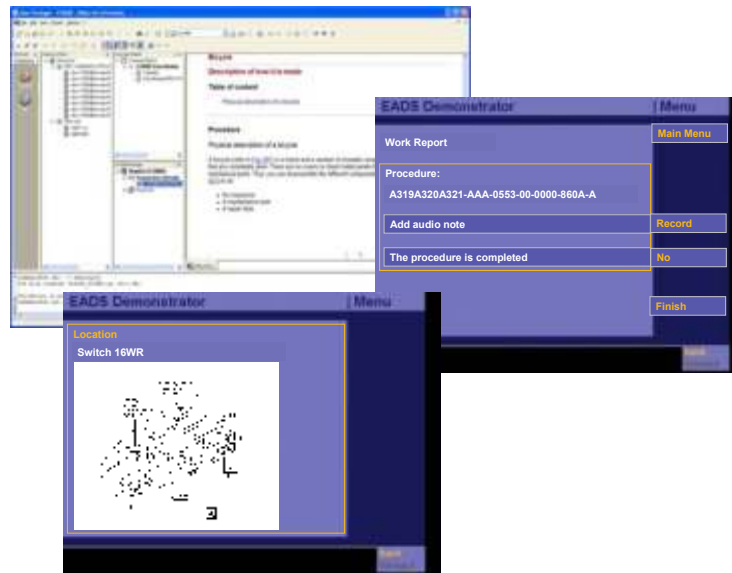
Bicycle

Description of how it is made

Table of content

Procedure

EADS Demonstrator | Menu

Work Report

Main Menu

Procedure:

A319A320A321-AAA-0553-00-0000-860A-A

Add audio note

Record

The procedure is completed

No

Finish

Back

EADS Demonstrator | Menu

Location

Switch 16WR

Back